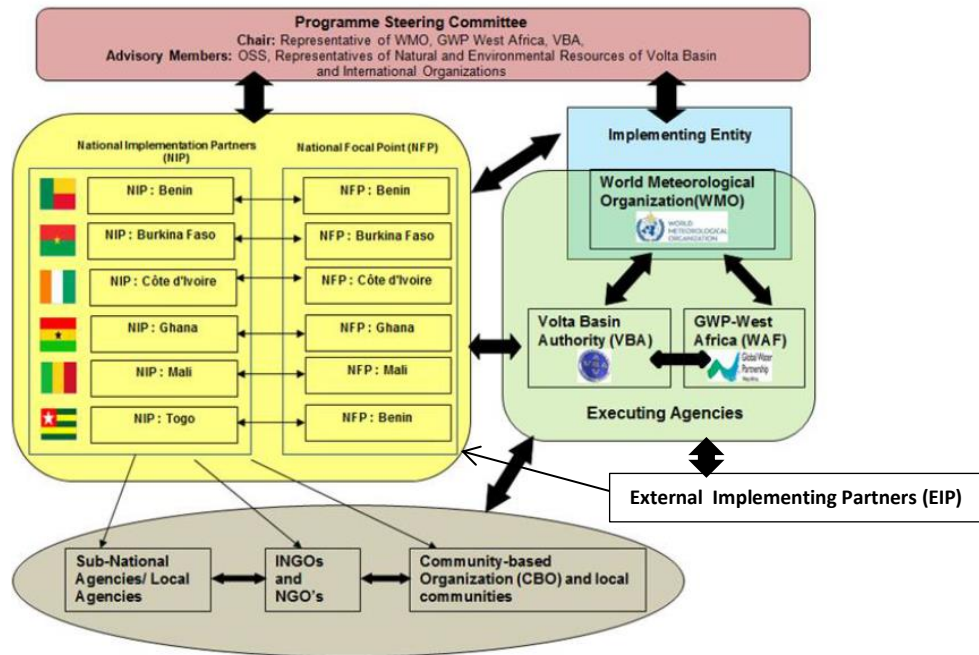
Programme Steering Committee
Chair: Representative of WMO, GWP West Africa, VBA,
Advisory Members: OSS, Representatives of Natural and Environmental Resources of Volta Basin and International Organizations

National Implementation Partners (NIP)

National Focal Point (NFP)

NIP : Benin
NFP : Benin
NIP : Burkina Faso
NFP : Burkina Faso
NIP : Côte d'Ivoire
NFP : Côte d'Ivoire
NIP : Ghana
NFP : Ghana
NIP : Mali
NFP : Mali
NIP : Togo
NFP : Benin

Implementing Entity

World Meteorological Organization(WMO)

WORLD METEOROLOGICAL ORGANIZATION

Volta Basin Authority (VBA)

GWP-West Africa (WAF)

Global Water Partnership

Executing Agencies

External Implementing Partners (EIP)

Sub-National Agencies/ Local Agencies

INGOs and NGO's

Community-based Organization (CBO) and local communities